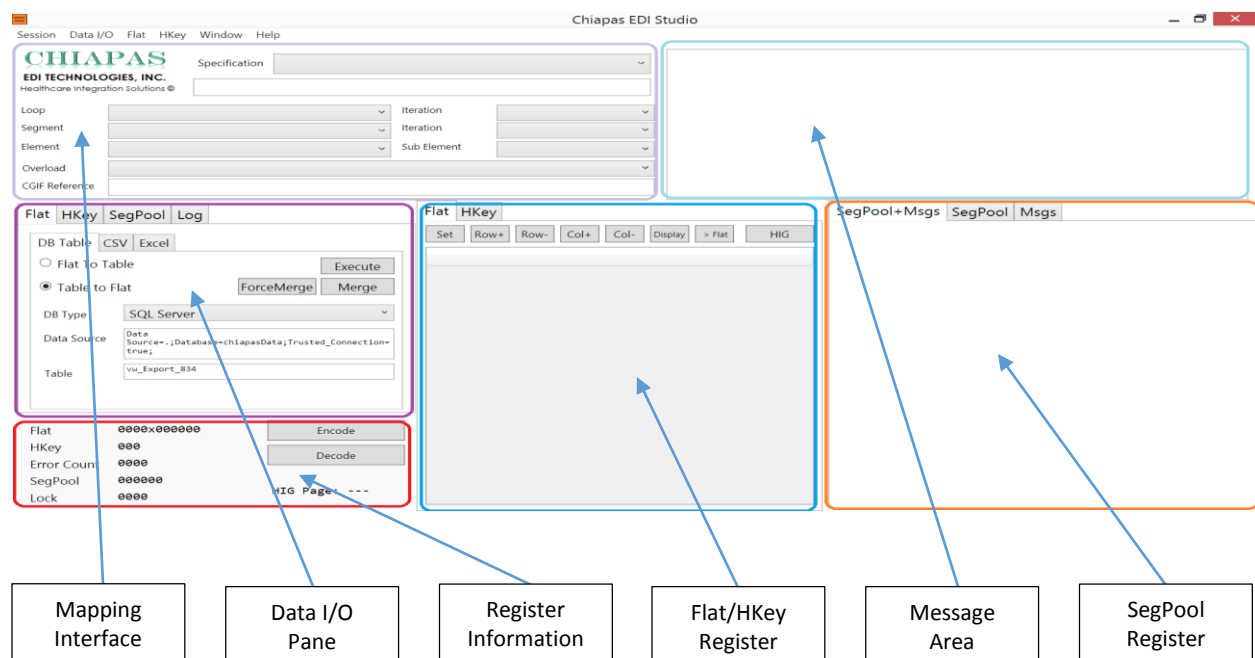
Chiapas EDI Studio

Session Data I/O Flat HKey Window Help

CHIAPAS
EDI TECHNOLOGIES, INC.
Healthcare Integration Solutions ©

Specification

Loop
Segment
Element
Overload
CGIF Reference

Iteration
Iteration
Sub Element

Flat HKey SegPool Log

DB Table CSV Excel

Flat To Table
Execute
Table to Flat
ForceMerge
Merge

DB Type SQL Server
Data Source Data Source=.;Database=chiapasData;Trusted_Connection=true;
Table vu_Export_834

Flat 0000x000000
HKey 000
Error Count 0000
SegPool 000000
Lock 0000

Encode
Decode
HIG Page: ---

Flat HKey

Set Row+ Row- Col+ Col- Display > Flat HIG

SegPool+Msgs SegPool Msgs

Mapping Interface

Data I/O Pane

Register Information

Flat/HKey Register

Message Area

SegPool Register